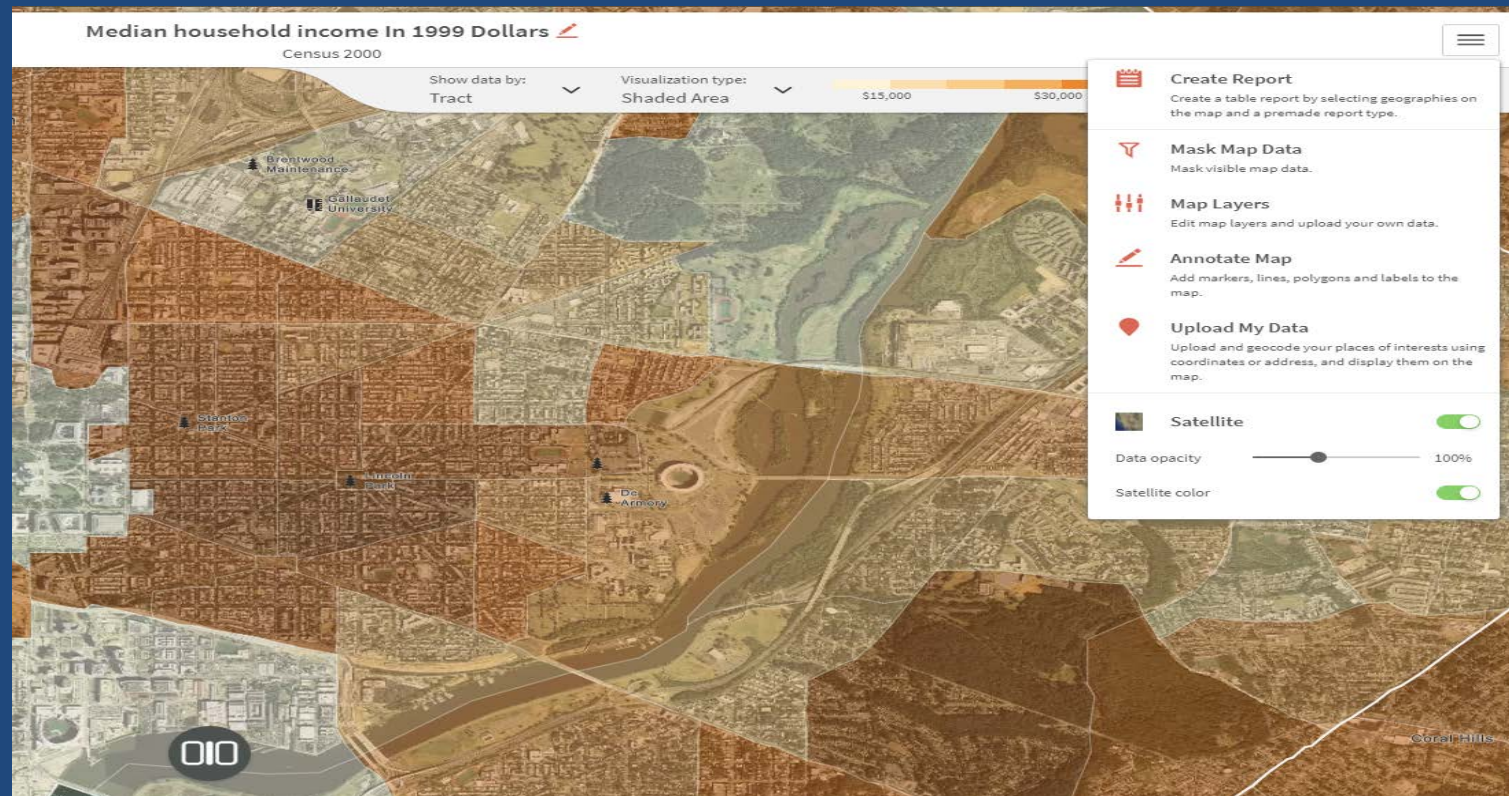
Median household income In 1999 Dollars
Census 2000

Show data by:
Tract

Visualization type:
Shaded Area

$15,000
$30,000

Create Report
Create a table report by selecting geographies on the map and a premade report type.

Mask Map Data
Mask visible map data.

Map Layers
Edit map layers and upload your own data.

Annotate Map
Add markers, lines, polygons and labels to the map.

Upload My Data
Upload and geocode your places of interests using coordinates or address, and display them on the map.

Satellite

Data opacity
100%

Satellite color

Brentwood Maintenance
Gallaudet University
Stanton Park
Lincoln Park
DC Armory
Coral Hills